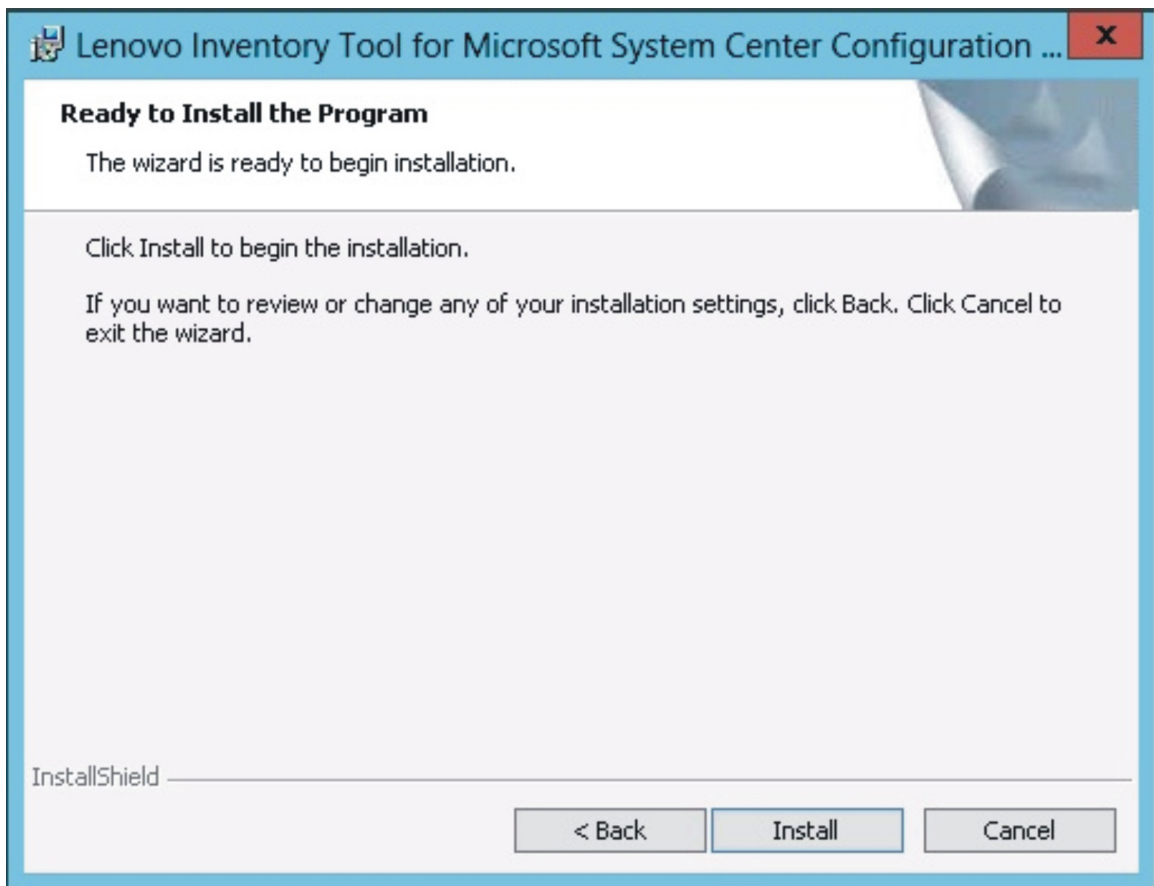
Lenovo Inventory Tool for Microsoft System Center Configuration ...

x

Ready to Install the Program

The wizard is ready to begin installation.

Click Install to begin the installation.

If you want to review or change any of your installation settings, click Back. Click Cancel to exit the wizard.

InstallShield

< Back

Install

Cancel